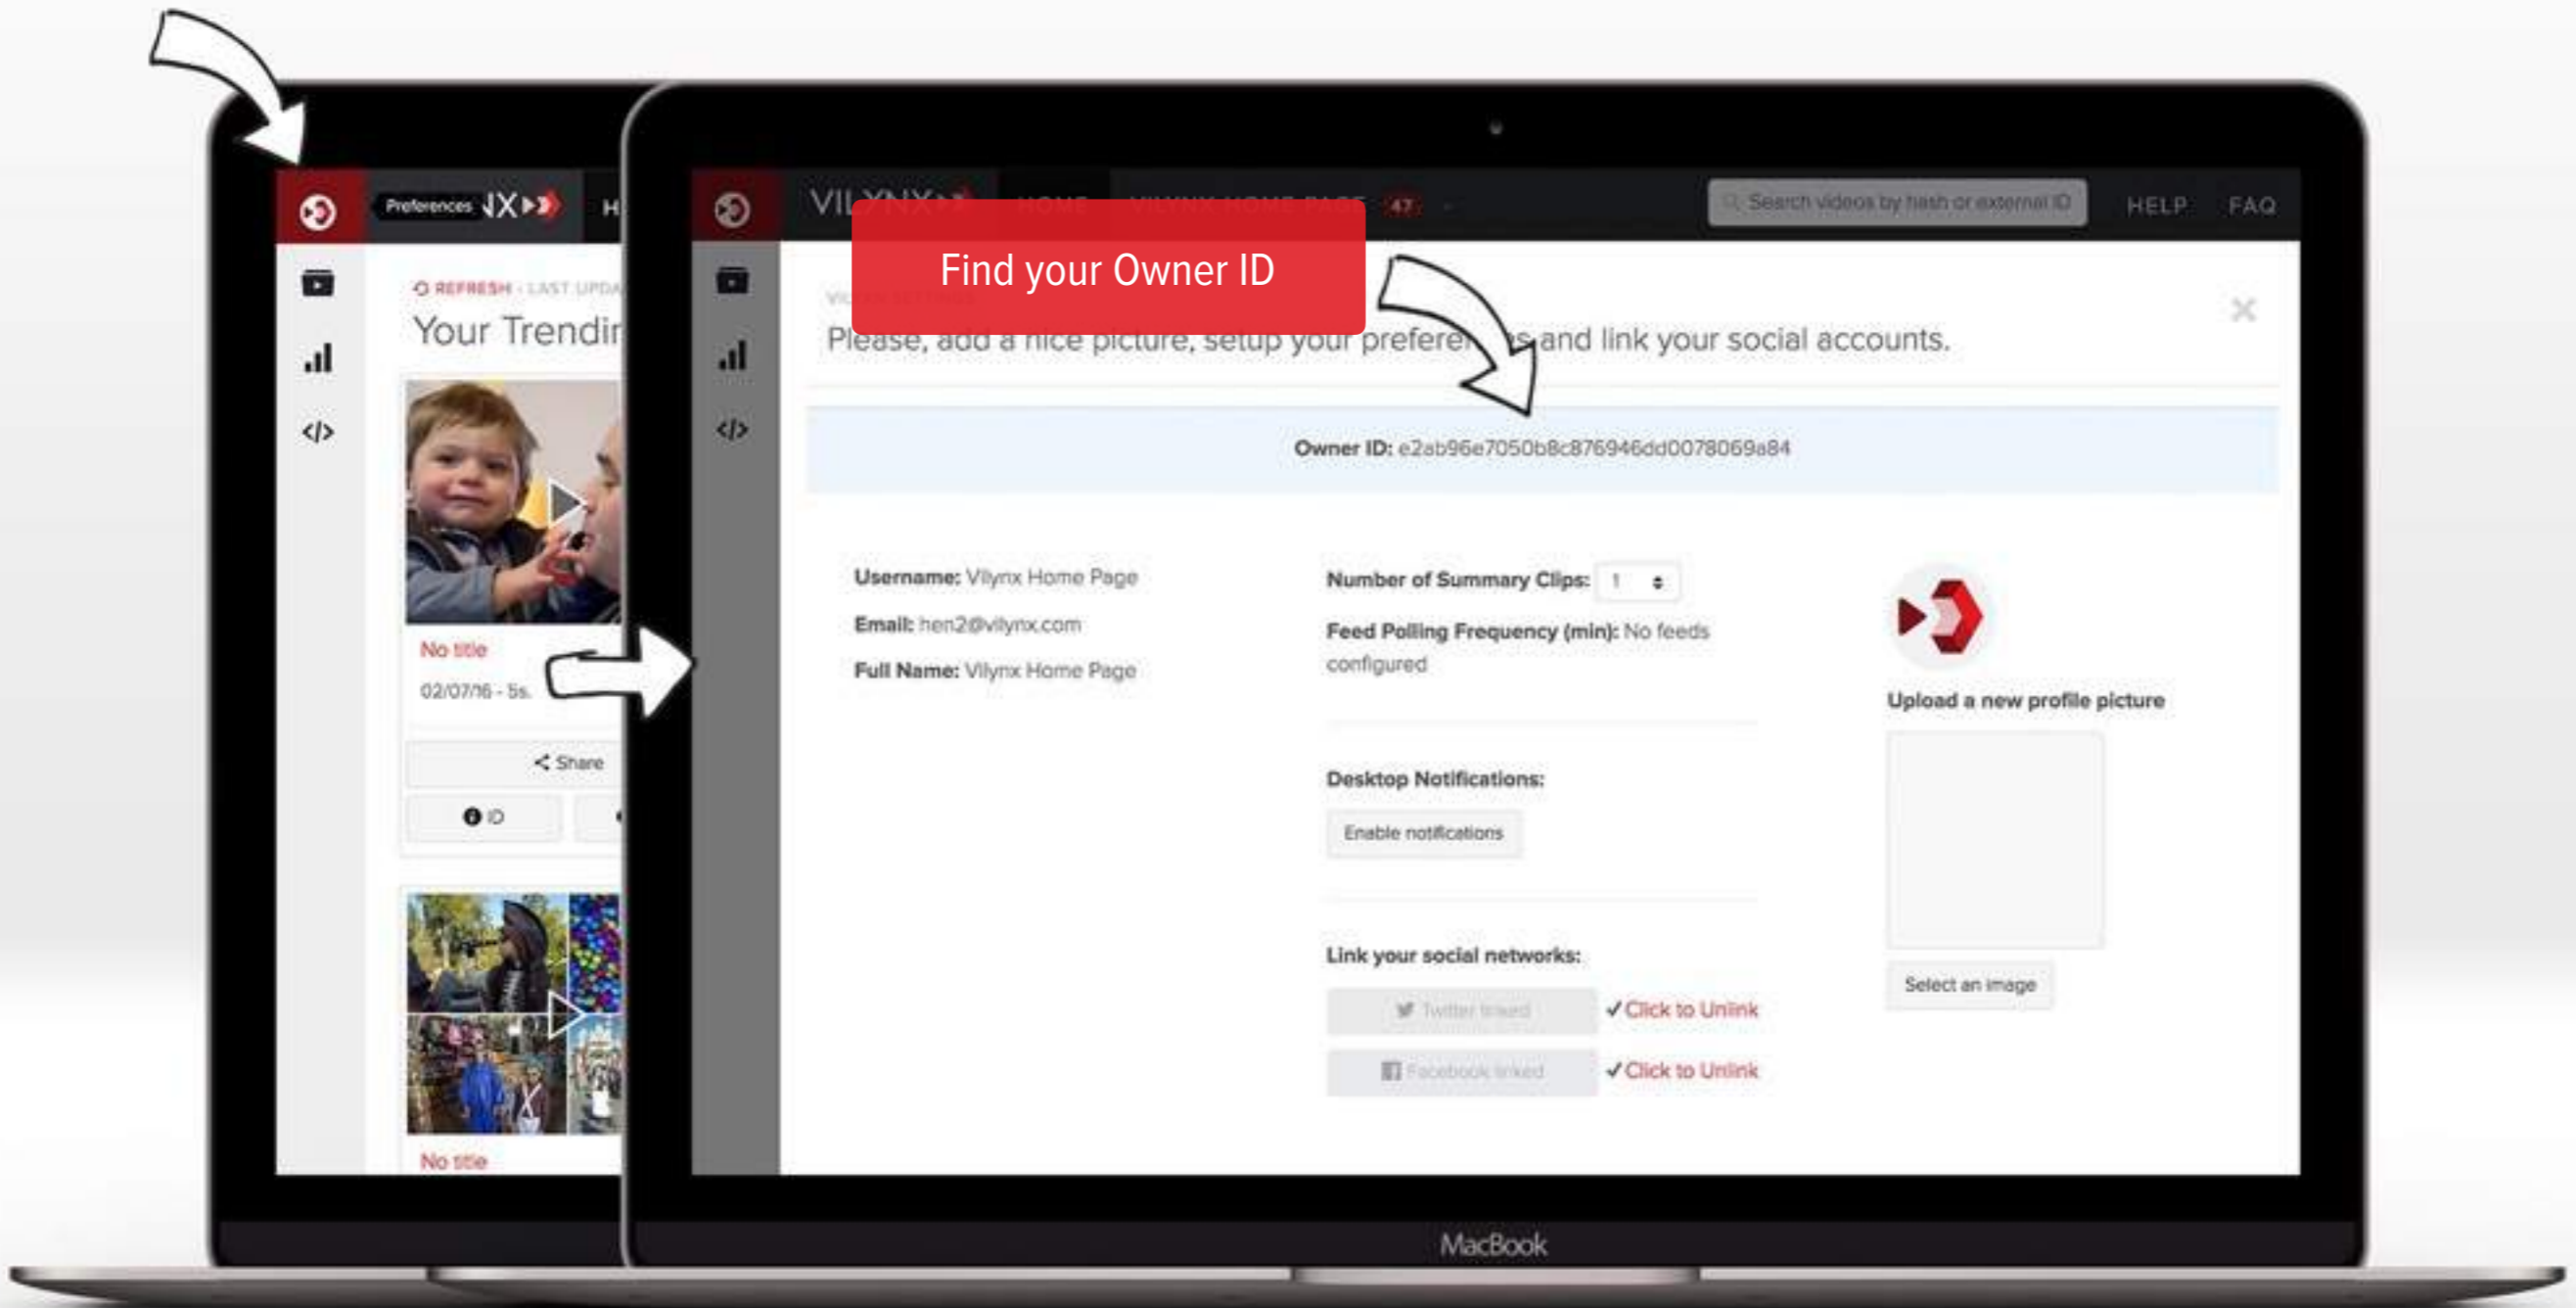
Preferences NX

H

REFRESH · LAST UPDA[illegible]

Your Trendi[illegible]

No title

02/07/16 - 5s.

Share

ID

No title

VILYNX

HOME

VILYNX HOME PAGE 47

Search videos by hash or external ID

HELP FAQ

Find your Owner ID

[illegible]

Please, add a nice picture, setup your prefere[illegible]s and link your social accounts.

Owner ID: e2ab96e7050b8c876946dd0078069a84

Username: Vilynx Home Page

Email: hen2@vilynx.com

Full Name: Vilynx Home Page

Number of Summary Clips: 1

Feed Polling Frequency (min): No feeds configured

Desktop Notifications:

Enable notifications

Link your social networks:

Twitter linked ✓Click to Unlink

Facebook linked ✓Click to Unlink

Upload a new profile picture

Select an image

MacBook